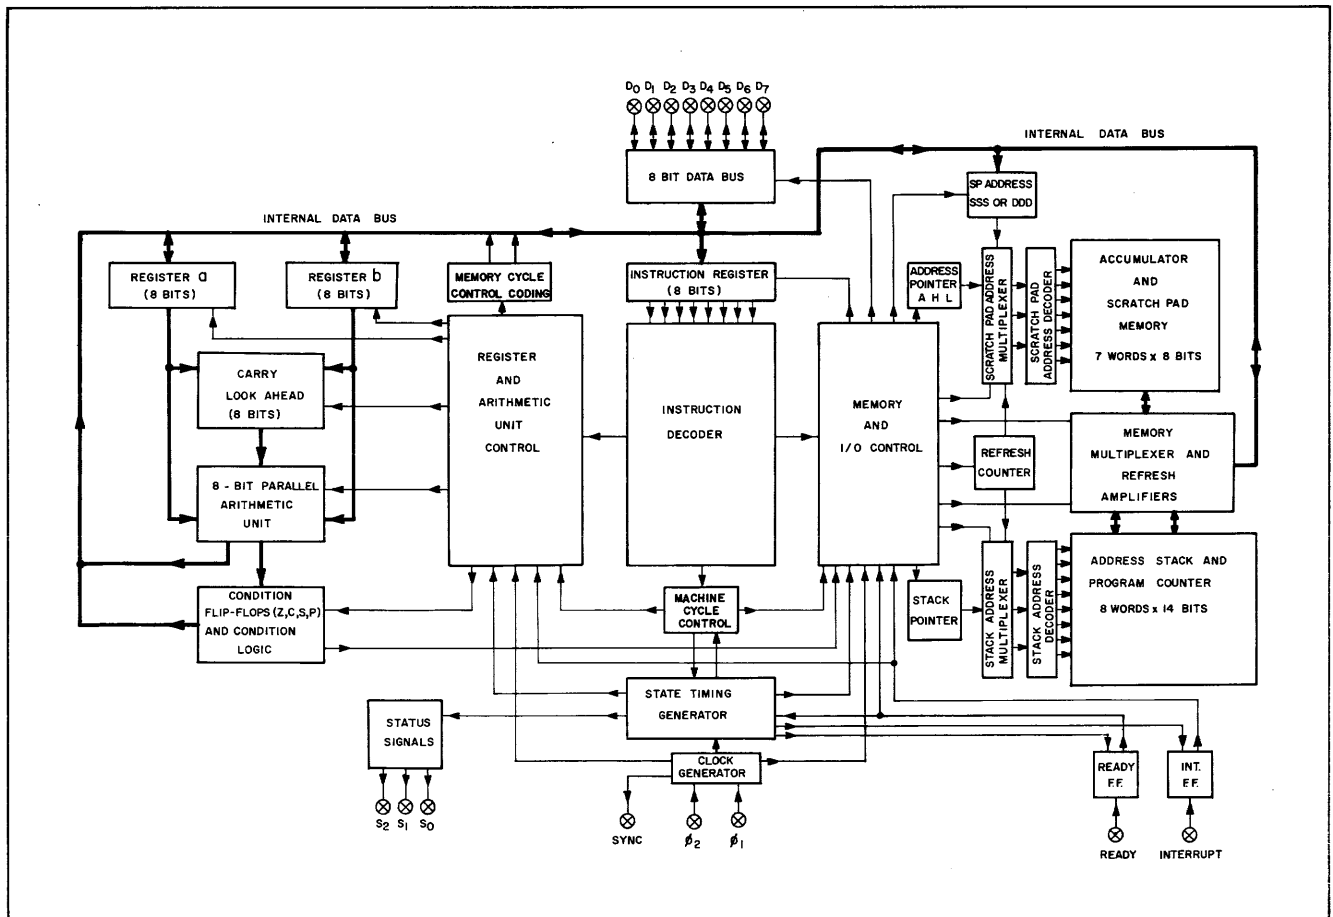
$D_0$ $D_1$ $D_2$ $D_3$ $D_4$ $D_5$ $D_6$ $D_7$

INTERNAL DATA BUS

8 BIT DATA BUS

SP ADDRESS SSS OR DDD

INTERNAL DATA BUS

REGISTER a (8 BITS)

REGISTER b (8 BITS)

MEMORY CYCLE CONTROL CODING

INSTRUCTION REGISTER (8 BITS)

ADDRESS POINTER A H L

SCRATCH PAD ADDRESS MULTIPLEXER

SCRATCH PAD ADDRESS DECODER

ACCUMULATOR AND SCRATCH PAD MEMORY 7 WORDS x 8 BITS

CARRY LOOK AHEAD (8 BITS)

REGISTER AND ARITHMETIC UNIT CONTROL

INSTRUCTION DECODER

MEMORY AND I/O CONTROL

REFRESH COUNTER

MEMORY MULTIPLEXER AND REFRESH AMPLIFIERS

8 - BIT PARALLEL ARITHMETIC UNIT

ADDRESS STACK AND PROGRAM COUNTER 8 WORDS x 14 BITS

CONDITION FLIP-FLOPS (Z,C,S,P) AND CONDITION LOGIC

MACHINE CYCLE CONTROL

STACK POINTER

STACK ADDRESS MULTIPLEXER

STACK ADDRESS DECODER

STATE TIMING GENERATOR

STATUS SIGNALS

CLOCK GENERATOR

READY F.F.

INT. F.F.

$S_2$ $S_1$ $S_0$

SYNC $\phi_2$ $\phi_1$

READY

INTERRUPT